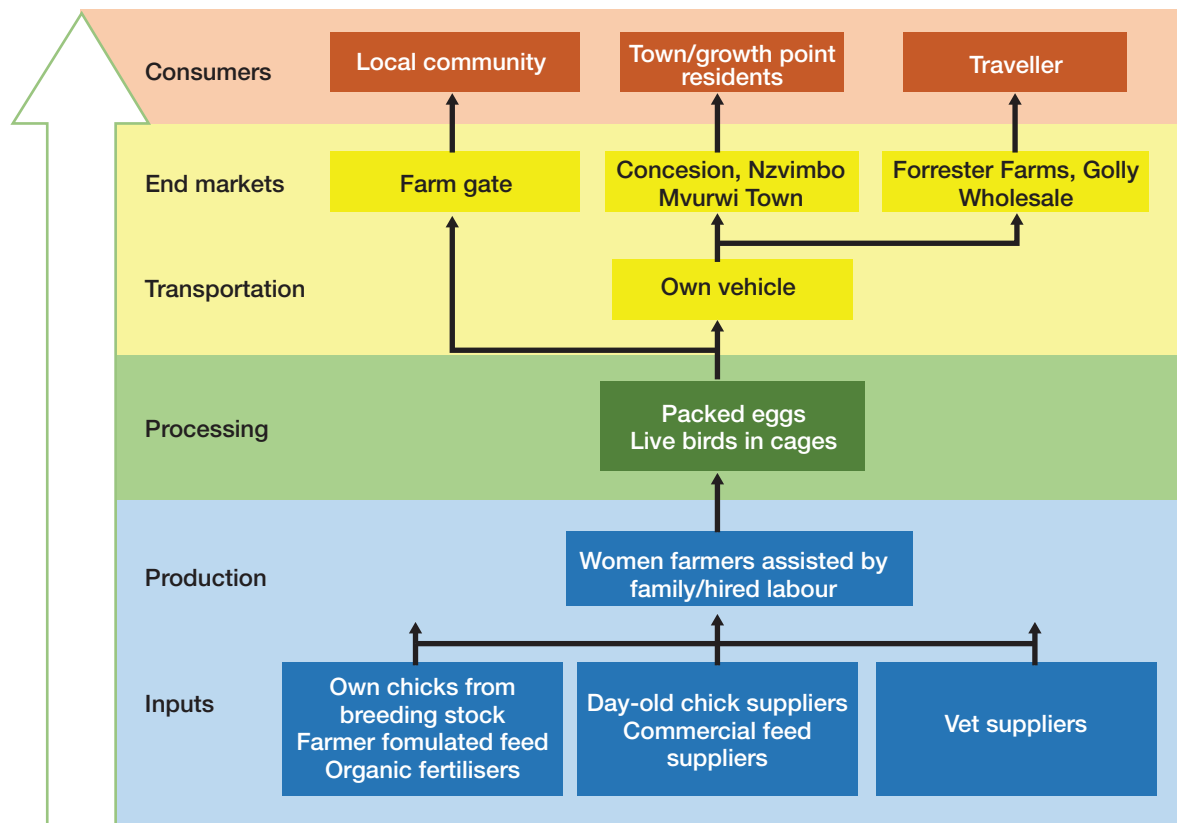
Consumers

Local community

Town/growth point residents

Traveller

End markets

Farm gate

Concesion, Nzvimbo Mvurwi Town

Forrester Farms, Golly Wholesale

Transportation

Own vehicle

Processing

Packed eggs
Live birds in cages

Production

Women farmers assisted by family/hired labour

Inputs

Own chicks from breeding stock
Farmer fomulated feed
Organic fertilisers

Day-old chick suppliers
Commercial feed suppliers

Vet suppliers